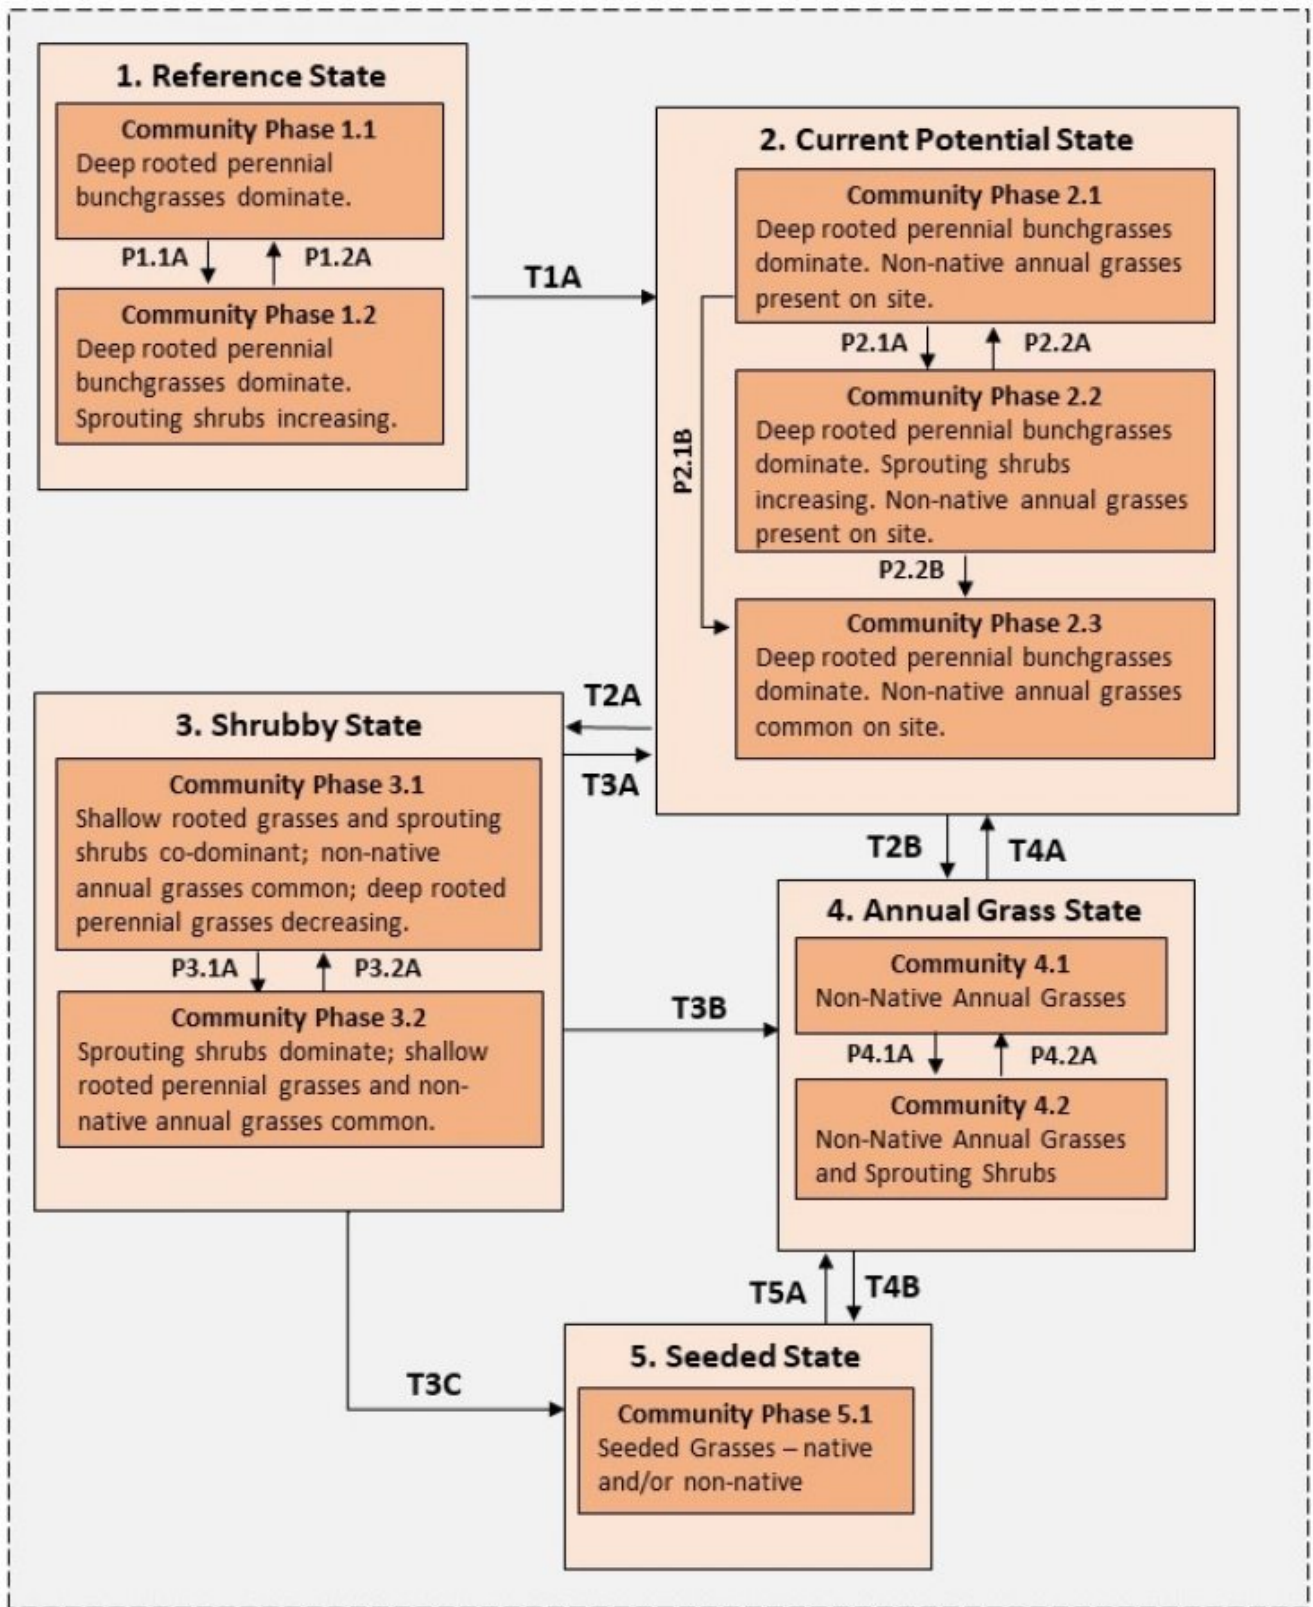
1. Reference State

Community Phase 1.1
Deep rooted perennial bunchgrasses dominate.

P1.1A

P1.2A

Community Phase 1.2
Deep rooted perennial bunchgrasses dominate. Sprouting shrubs increasing.

T1A

2. Current Potential State

Community Phase 2.1
Deep rooted perennial bunchgrasses dominate. Non-native annual grasses present on site.

P2.1A

P2.2A

P2.1B

Community Phase 2.2
Deep rooted perennial bunchgrasses dominate. Sprouting shrubs increasing. Non-native annual grasses present on site.

P2.2B

Community Phase 2.3
Deep rooted perennial bunchgrasses dominate. Non-native annual grasses common on site.

T2A

T3A

3. Shrubby State

Community Phase 3.1
Shallow rooted grasses and sprouting shrubs co-dominant; non-native annual grasses common; deep rooted perennial grasses decreasing.

P3.1A

P3.2A

Community Phase 3.2
Sprouting shrubs dominate; shallow rooted perennial grasses and non-native annual grasses common.

T2B

T4A

T3B

4. Annual Grass State

Community 4.1
Non-Native Annual Grasses

P4.1A

P4.2A

Community 4.2
Non-Native Annual Grasses and Sprouting Shrubs

T5A

T4B

T3C

5. Seeded State

Community Phase 5.1
Seeded Grasses – native and/or non-native